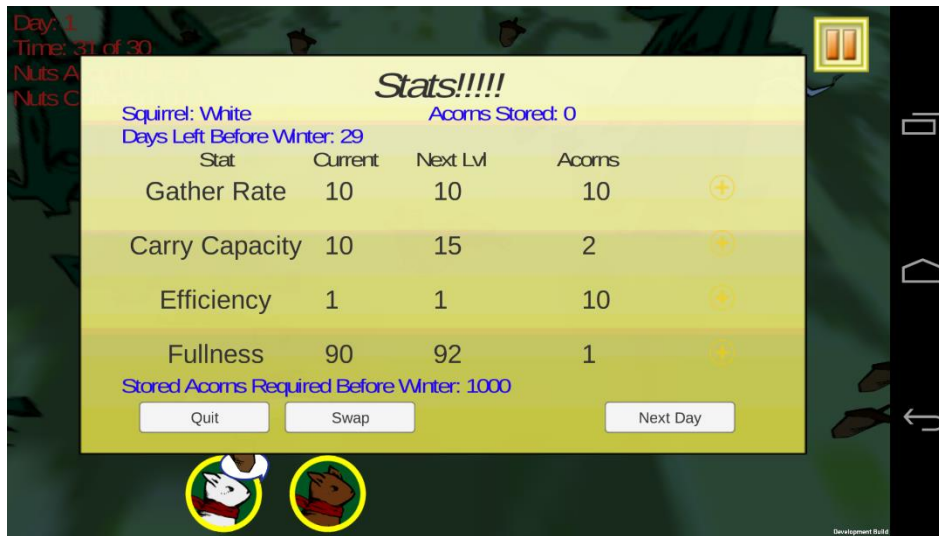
Day: 1
Time: 31 of 30
Nuts A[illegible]
Nuts C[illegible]

Stats!!!!!

Squirrel: White
Acorns Stored: 0
Days Left Before Winter: 29

| Stat | Current | Next Lvl | Acorns |
|---|---|---|---|
| Gather Rate | 10 | 10 | 10 |
| Carry Capacity | 10 | 15 | 2 |
| Efficiency | 1 | 1 | 10 |
| Fullness | 90 | 92 | 1 |

Stored Acorns Required Before Winter: 1000

Quit
Swap
Next Day

Development Build